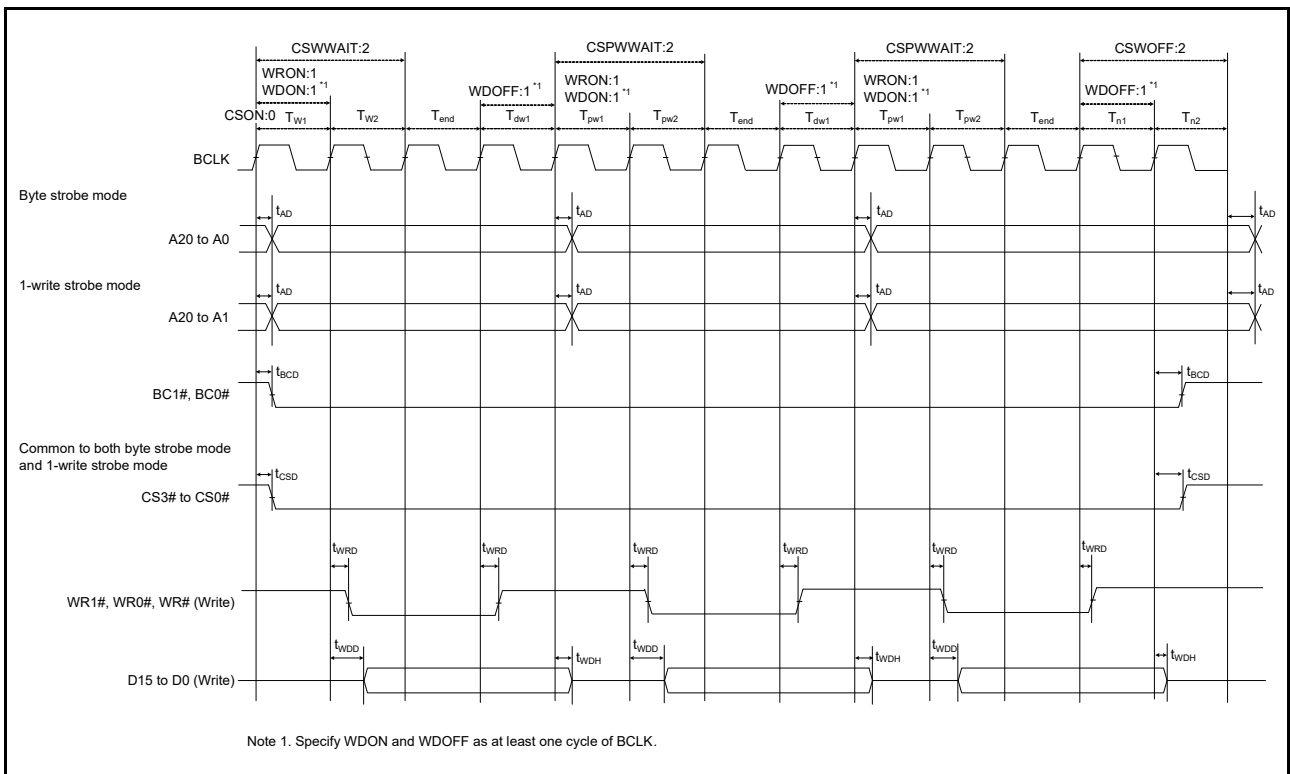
CSWWAIT:2
CSPWWAIT:2
CSPWWAIT:2
CSWOFF:2
WRON:1
WDON:1 $^{*1}$
WDOFF:1 $^{*1}$
WRON:1
WDON:1 $^{*1}$
WDOFF:1 $^{*1}$
WRON:1
WDON:1 $^{*1}$
WDOFF:1 $^{*1}$
CSON:0 $T_{W1}$ $T_{W2}$ $T_{end}$ $T_{dw1}$ $T_{pw1}$ $T_{pw2}$ $T_{end}$ $T_{dw1}$ $T_{pw1}$ $T_{pw2}$ $T_{end}$ $T_{n1}$ $T_{n2}$

BCLK

Byte strobe mode
$t_{AD}$ $t_{AD}$ $t_{AD}$ $t_{AD}$
A20 to A0

1-write strobe mode
$t_{AD}$ $t_{AD}$ $t_{AD}$ $t_{AD}$
A20 to A1

$t_{BCD}$ $t_{BCD}$
BC1#, BC0#

Common to both byte strobe mode and 1-write strobe mode
$t_{CSD}$ $t_{CSD}$
CS3# to CS0#

$t_{WRD}$ $t_{WRD}$ $t_{WRD}$ $t_{WRD}$ $t_{WRD}$ $t_{WRD}$
WR1#, WR0#, WR# (Write)

$t_{WDD}$ $t_{WDH}$ $t_{WDD}$ $t_{WDH}$ $t_{WDD}$ $t_{WDH}$
D15 to D0 (Write)

Note 1. Specify WDON and WDOFF as at least one cycle of BCLK.